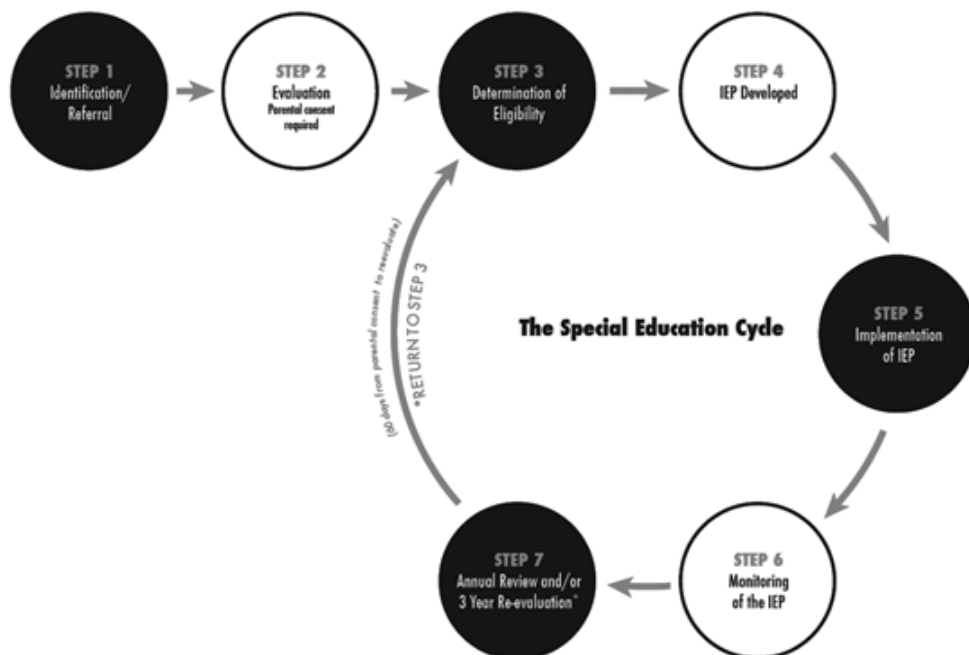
STEP 1
Identification/
Referral

STEP 2
Evaluation
Parental consent required

STEP 3
Determination of
Eligibility

STEP 4
IEP Developed

The Special Education Cycle

STEP 5
Implementation
of IEP

STEP 6
Monitoring
of the IEP

STEP 7
Annual Review and/or
3 Year Re-evaluation*

*RETURN TO STEP 3
(60 days from parental consent to reevaluate)